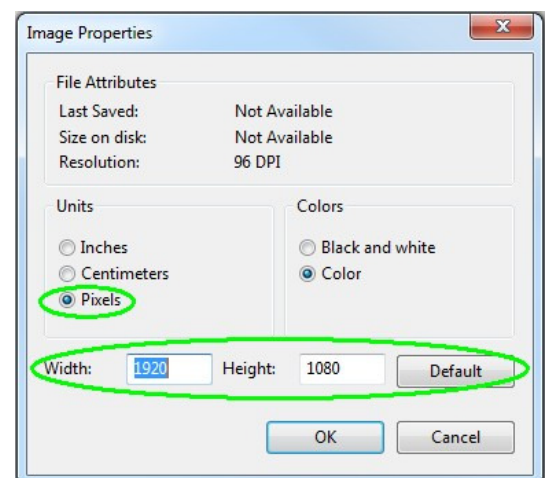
Image Properties

File Attributes
Last Saved: Not Available
Size on disk: Not Available
Resolution: 96 DPI

Units
Inches
Centimeters
Pixels

Colors
Black and white
Color

Width: 1920 Height: 1080 Default

OK Cancel